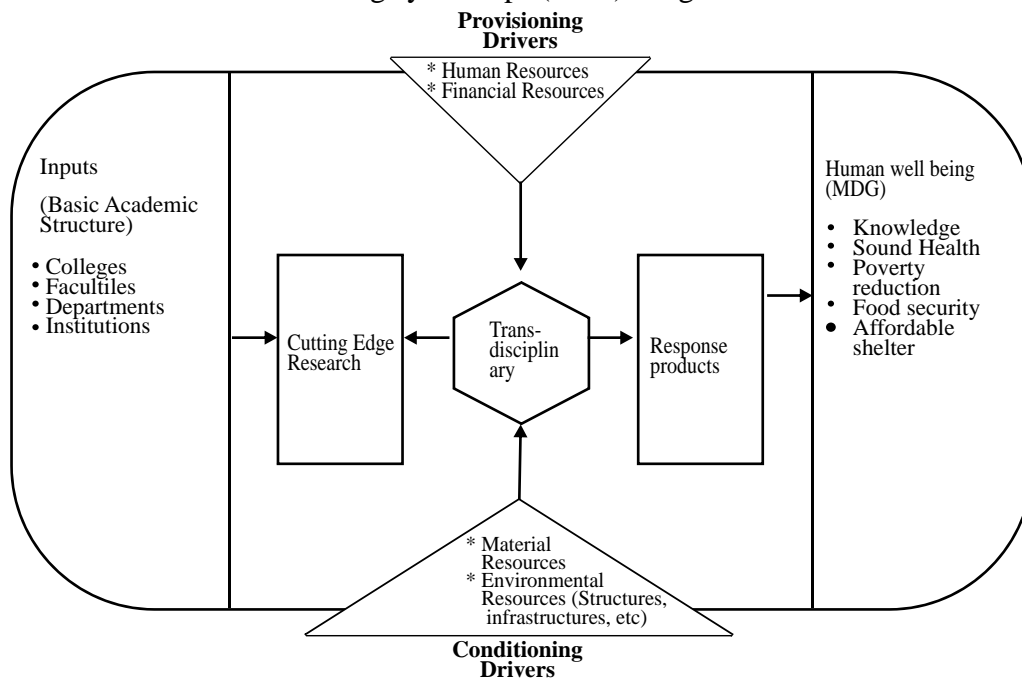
Provisioning Drivers

* Human Resources
* Financial Resources

Inputs

(Basic Academic Structure)

• Colleges
• Facultiles
• Departments
• Institutions

Cutting Edge Research

Transdisciplinary

Response products

Human well being (MDG)

• Knowledge
• Sound Health
• Poverty reduction
• Food security
• Affordable shelter

* Material Resources
* Environmental Resources (Structures, infrastructures, etc)

Conditioning Drivers